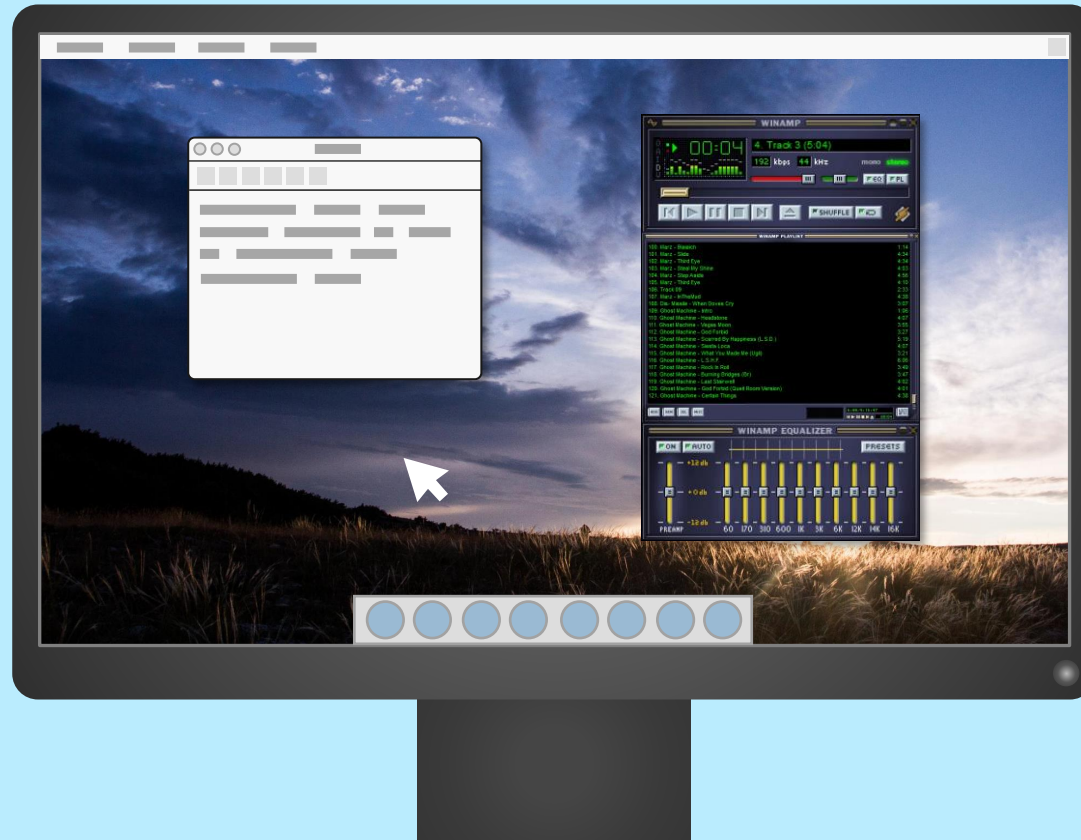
WINAMP

00:04

4. Track 3 (5:04)

192 kbps 44 kHz mono stereo

EQ PL

SHUFFLE

WINAMP PLAYLIST

100. Marz - Basalch 1:14
101. Marz - Slide 4:34
102. Marz - Third Eye 4:34
103. Marz - Steal My Shine 4:03
104. Marz - Step Aside 4:16
105. Marz - Third Eye 4:10
106. Track 05 2:33
107. Marz - InTheMud 4:38
108. Da- Maede - When Stones Cry 3:07
109. Ghost Machine - Intro 1:06
110. Ghost Machine - Headstone 4:07
111. Ghost Machine - Vegas Moon 3:55
112. Ghost Machine - God Forbid 3:27
113. Ghost Machine - Scarred By Happiness (L.S.D.) 5:19
114. Ghost Machine - Siddle Loca 4:37
115. Ghost Machine - What You Made Me (Ugh) 3:21
116. Ghost Machine - L.S.H.F. 6:06
117. Ghost Machine - Rock N Roll 5:49
118. Ghost Machine - Burning Bridges (Dr) 3:47
119. Ghost Machine - Last Stairwell 4:02
120. Ghost Machine - God Forbid (Good Room Version) 4:01
121. Ghost Machine - Certain Things 4:38

WINAMP EQUALIZER

ON AUTO PRESETS

+12 db

+0 db

-12 db

PREAMP 60 170 310 600 1K 3K 6K 12K 14K 16K